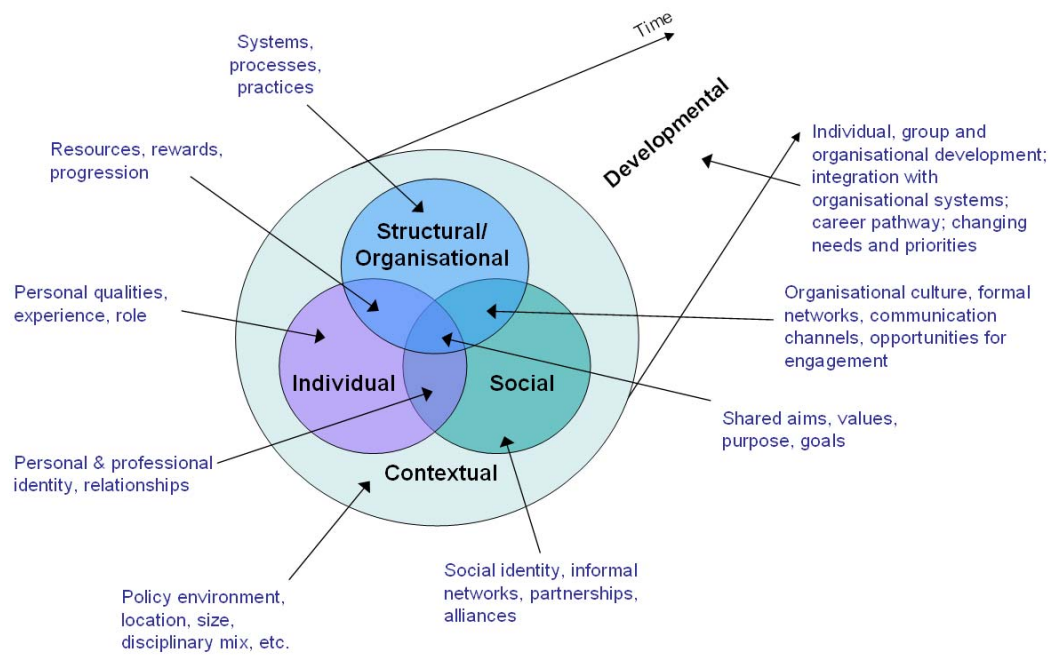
Time

Systems, processes, practices

Developmental

Resources, rewards, progression

Individual, group and organisational development; integration with organisational systems; career pathway; changing needs and priorities

Structural/ Organisational

Personal qualities, experience, role

Organisational culture, formal networks, communication channels, opportunities for engagement

Individual

Social

Shared aims, values, purpose, goals

Personal & professional identity, relationships

Contextual

Policy environment, location, size, disciplinary mix, etc.

Social identity, informal networks, partnerships, alliances